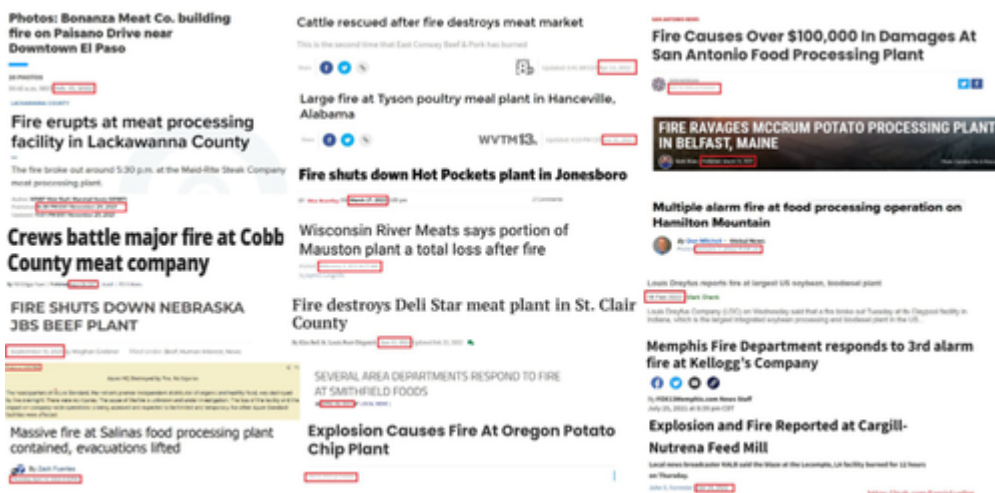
Photos: Bonanza Meat Co. building fire on Paisano Drive near Downtown El Paso

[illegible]

LACKAWANNA COUNTY

Fire erupts at meat processing facility in Lackawanna County

The fire broke out around 5:30 p.m. at the Maid-Rite Steak Company meat processing plant.

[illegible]

Crews battle major fire at Cobb County meat company

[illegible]

FIRE SHUTS DOWN NEBRASKA JBS BEEF PLANT

September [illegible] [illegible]

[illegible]

Massive fire at Salinas food processing plant contained, evacuations lifted

By Zach Fuentes

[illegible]

Cattle rescued after fire destroys meat market

This is the second time that East Conway Beef & Pork has burned

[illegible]

Large fire at Tyson poultry meal plant in Hanceville, Alabama

WVTM13

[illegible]

Fire shuts down Hot Pockets plant in Jonesboro

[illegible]

Wisconsin River Meats says portion of Mauston plant a total loss after fire

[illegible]

Fire destroys Deli Star meat plant in St. Clair County

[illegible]

SEVERAL AREA DEPARTMENTS RESPOND TO FIRE AT SMITHFIELD FOODS

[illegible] LOCAL NEWS

Explosion Causes Fire At Oregon Potato Chip Plant

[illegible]

SAN ANTONIO NEWS

Fire Causes Over $100,000 In Damages At San Antonio Food Processing Plant

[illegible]

FIRE RAVAGES MCCRUM POTATO PROCESSING PLANT IN BELFAST, MAINE

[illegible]

Multiple alarm fire at food processing operation on Hamilton Mountain

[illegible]

Louis Dreyfus reports fire at largest US soybean, biodiesel plant

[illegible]

Louis Dreyfus Company (LDC) on Wednesday said that a fire broke out Tuesday at its Claypool facility in Indiana, which is the largest integrated soybean processing and biodiesel plant in the U.S.

Memphis Fire Department responds to 3rd alarm fire at Kellogg's Company

By FOX13Memphis.com News Staff

July 25, 2021 at 6:30 pm CDT

Explosion and Fire Reported at Cargill-Nutrena Feed Mill

Local news broadcaster KALB said the blaze at the Lecompte, LA facility burned for 12 hours on Thursday.

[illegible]